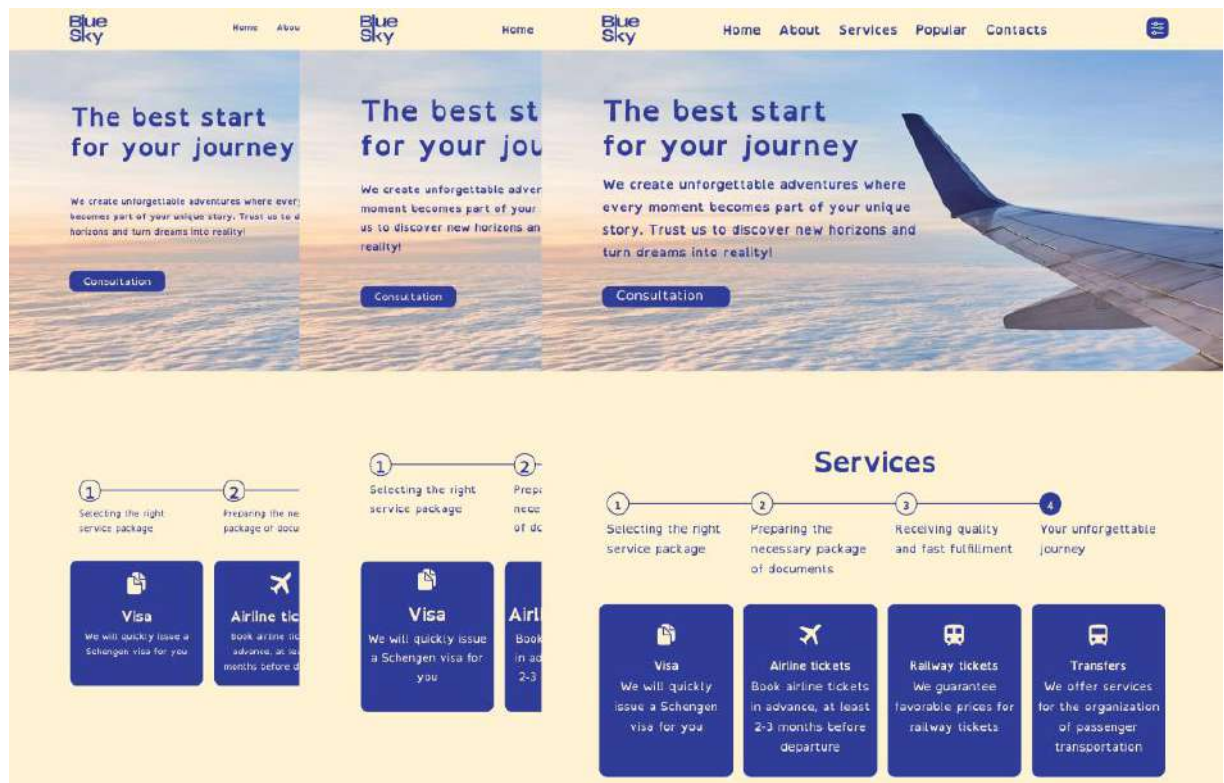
Blue Sky

Home Abou

The best start for your journey

We create unforgettable adventures where every becomes part of your unique story. Trust us to d horizons and turn dreams into reality!

Consultation

1 Selecting the right service package

2 Preparing the ne package of docu

Visa
We will quickly issue a Schengen visa for you

Airline tic
Book airline tic advance, at lea months before d

Blue Sky

Home

The best st for your jou

We create unforgettable adven moment becomes part of your us to discover new horizons an reality!

Consultation

1 Selecting the right service package

2 Prepa nece of dc

Visa
We will quickly issue a Schengen visa for you

Airl Book in ac 2-3

Blue Sky

Home About Services Popular Contacts

The best start for your journey

We create unforgettable adventures where every moment becomes part of your unique story. Trust us to discover new horizons and turn dreams into reality!

Consultation

Services

1 Selecting the right service package

2 Preparing the necessary package of documents

3 Receiving quality and fast fulfillment

4 Your unforgettable journey

Visa
We will quickly issue a Schengen visa for you

Airline tickets
Book airline tickets in advance, at least 2-3 months before departure

Railway tickets
We guarantee favorable prices for railway tickets

Transfers
We offer services for the organization of passenger transportation